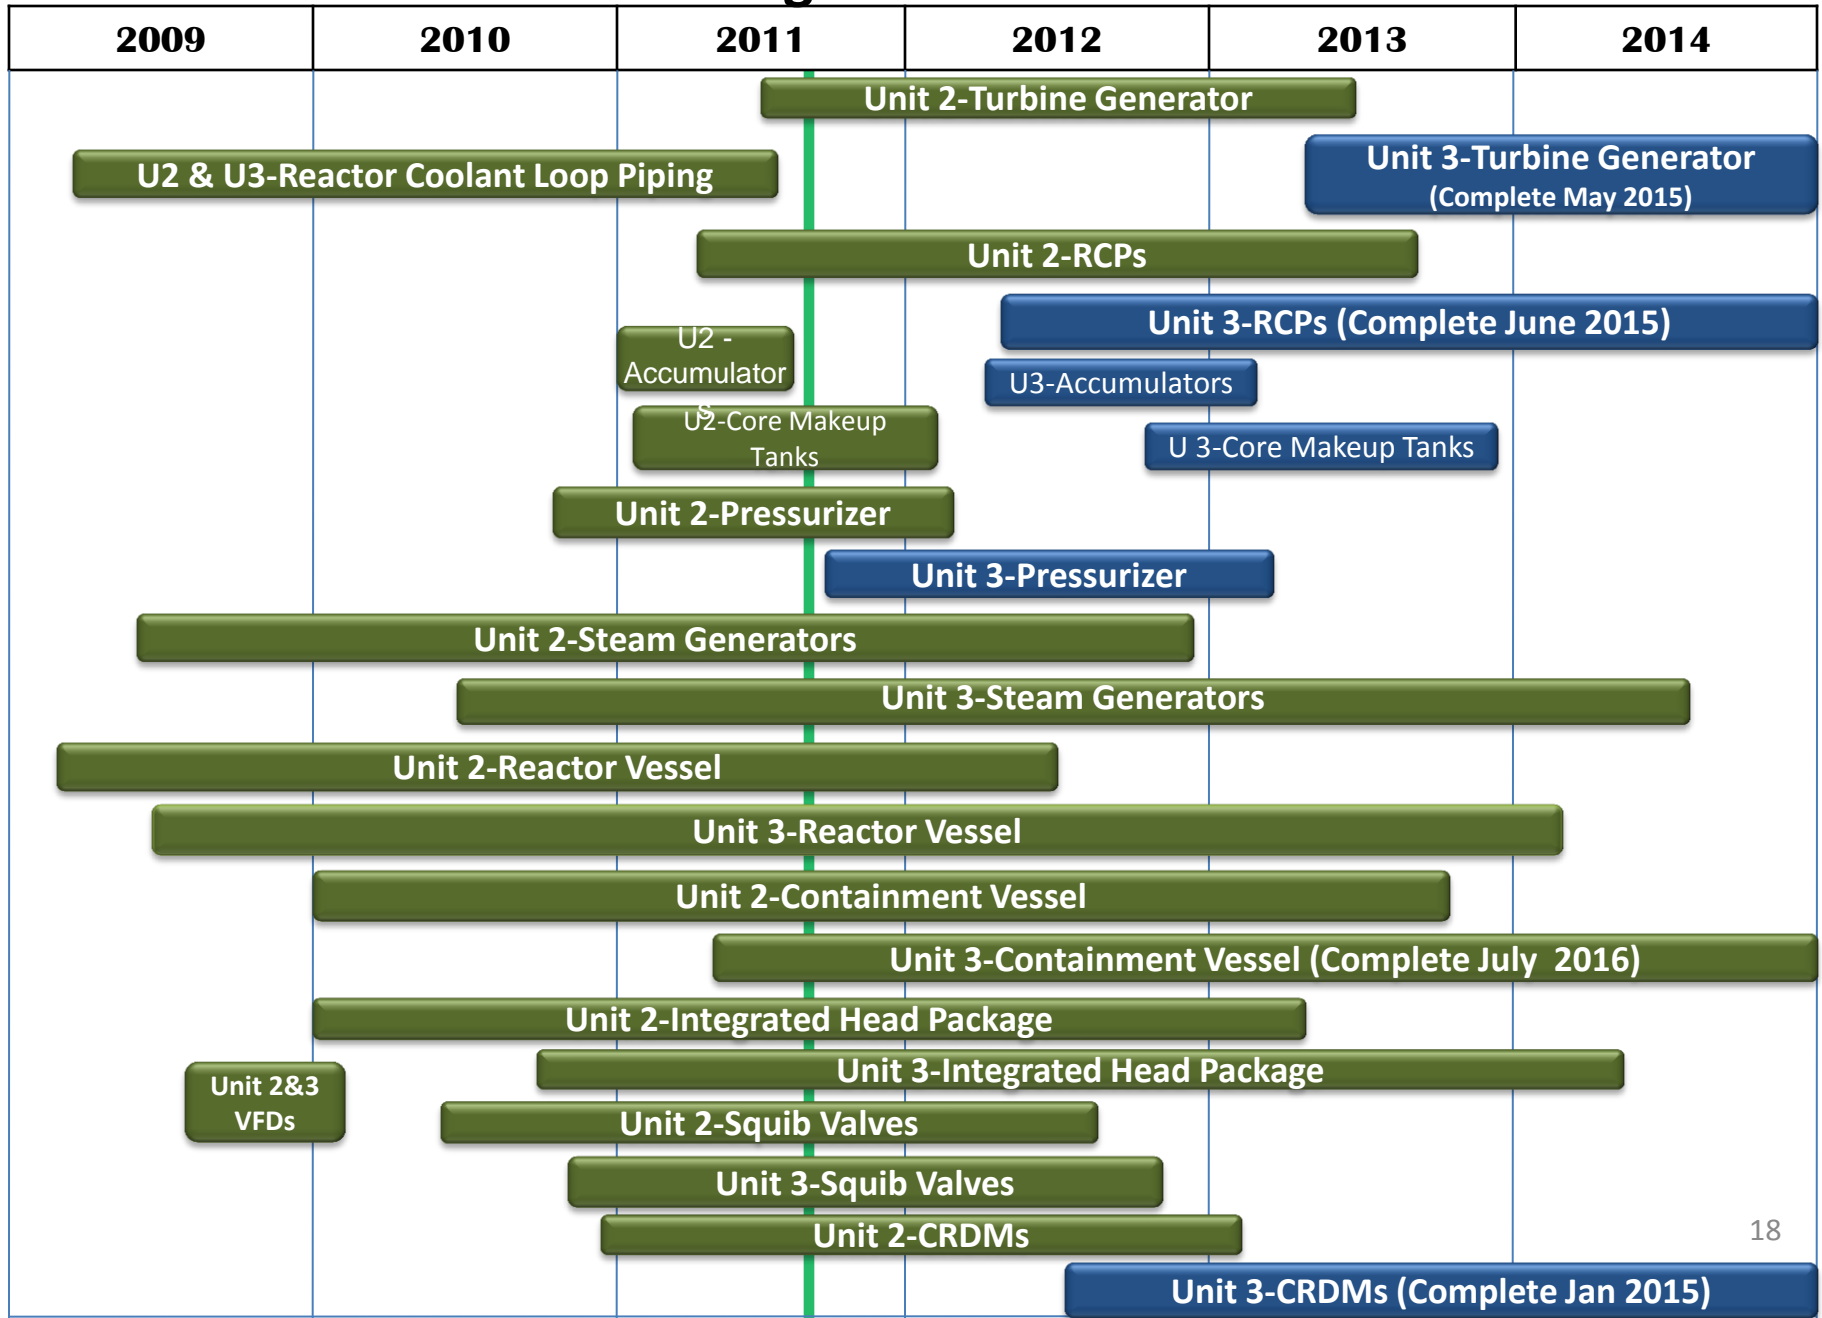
| 2009 | 2010 | 2011 | 2012 | 2013 | 2014 |
|---|---|---|---|---|---|

Unit 2-Turbine Generator

U2 & U3-Reactor Coolant Loop Piping

Unit 3-Turbine Generator (Complete May 2015)

Unit 2-RCPs

Unit 3-RCPs (Complete June 2015)

U2 - Accumulators

U3-Accumulators

U2-Core Makeup Tanks

U 3-Core Makeup Tanks

Unit 2-Pressurizer

Unit 3-Pressurizer

Unit 2-Steam Generators

Unit 3-Steam Generators

Unit 2-Reactor Vessel

Unit 3-Reactor Vessel

Unit 2-Containment Vessel

Unit 3-Containment Vessel (Complete July 2016)

Unit 2-Integrated Head Package

Unit 2&3 VFDs

Unit 3-Integrated Head Package

Unit 2-Squib Valves

Unit 3-Squib Valves

Unit 2-CRDMs

18

Unit 3-CRDMs (Complete Jan 2015)